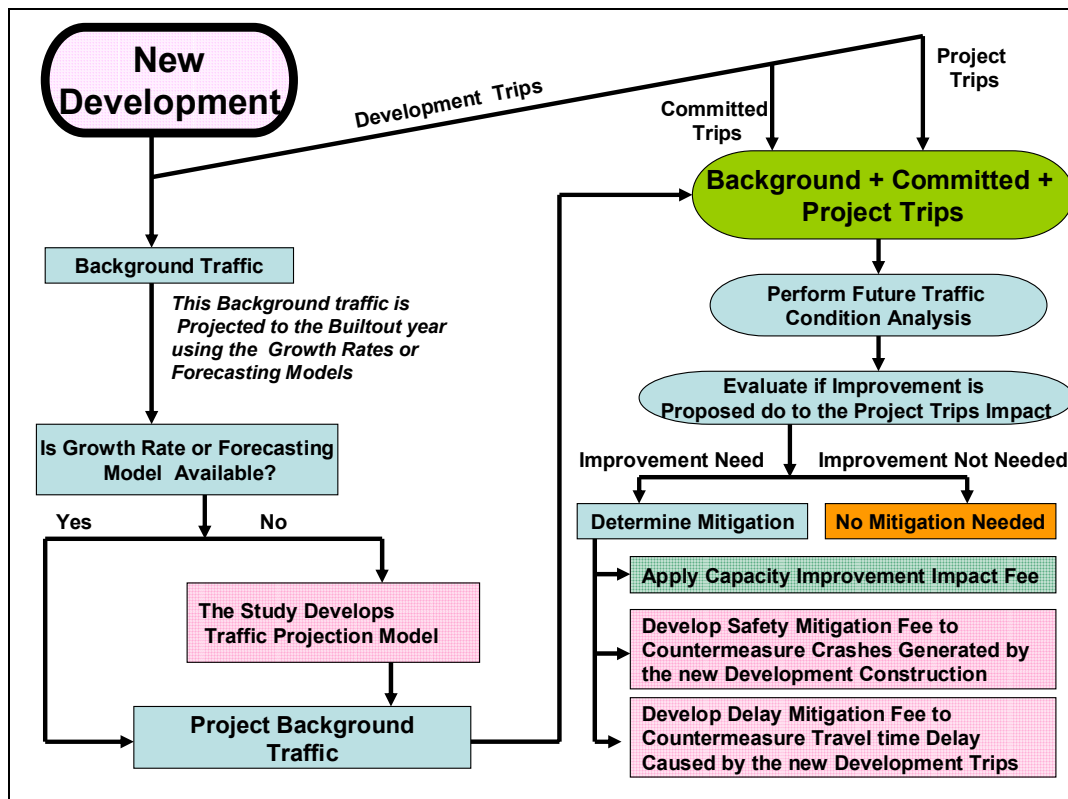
New Development

Development Trips

Committed Trips

Project Trips

Background + Committed + Project Trips

Background Traffic

This Background traffic is Projected to the Builtout year using the Growth Rates or Forecasting Models

Is Growth Rate or Forecasting Model Available?

Yes

No

The Study Develops Traffic Projection Model

Project Background Traffic

Perform Future Traffic Condition Analysis

Evaluate if Improvement is Proposed do to the Project Trips Impact

Improvement Need

Improvement Not Needed

Determine Mitigation

No Mitigation Needed

Apply Capacity Improvement Impact Fee

Develop Safety Mitigation Fee to Countermeasure Crashes Generated by the new Development Construction

Develop Delay Mitigation Fee to Countermeasure Travel time Delay Caused by the new Development Trips